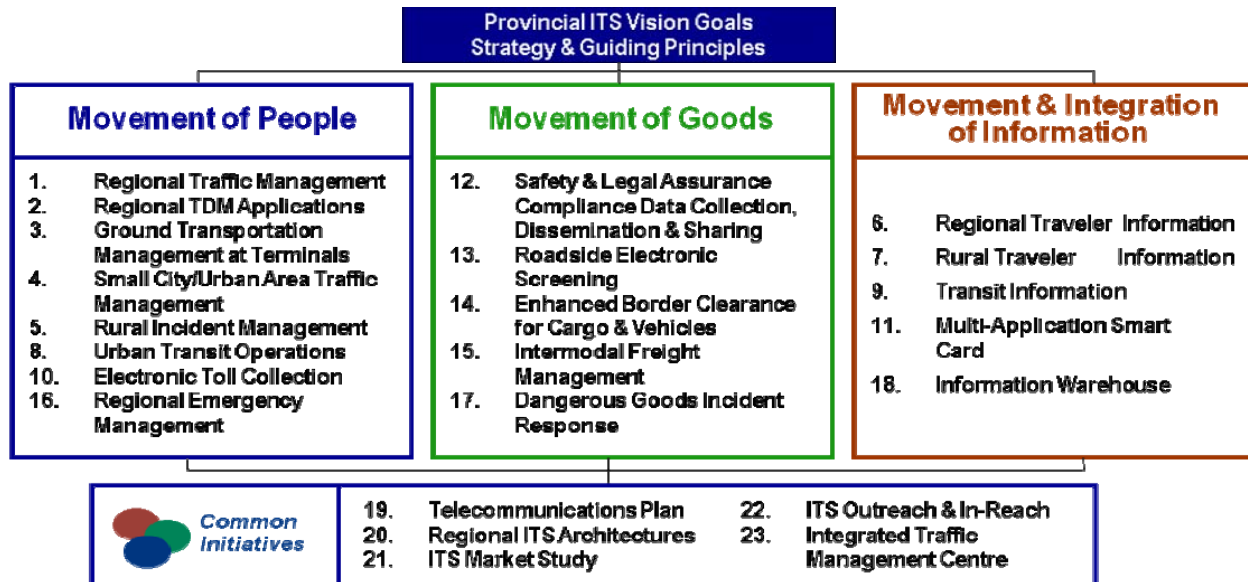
Provincial ITS Vision Goals
Strategy & Guiding Principles

Movement of People

1. Regional Traffic Management
2. Regional TDM Applications
3. Ground Transportation Management at Terminals
4. Small City/Urban Area Traffic Management
5. Rural Incident Management
8. Urban Transit Operations
10. Electronic Toll Collection
16. Regional Emergency Management

Movement of Goods

12. Safety & Legal Assurance Compliance Data Collection, Dissemination & Sharing
13. Roadside Electronic Screening
14. Enhanced Border Clearance for Cargo & Vehicles
15. Intermodal Freight Management
17. Dangerous Goods Incident Response

Movement & Integration of Information

6. Regional Traveler Information
7. Rural Traveler Information
9. Transit Information
11. Multi-Application Smart Card
18. Information Warehouse

Common Initiatives

19. Telecommunications Plan
20. Regional ITS Architectures
21. ITS Market Study
22. ITS Outreach & In-Reach
23. Integrated Traffic Management Centre